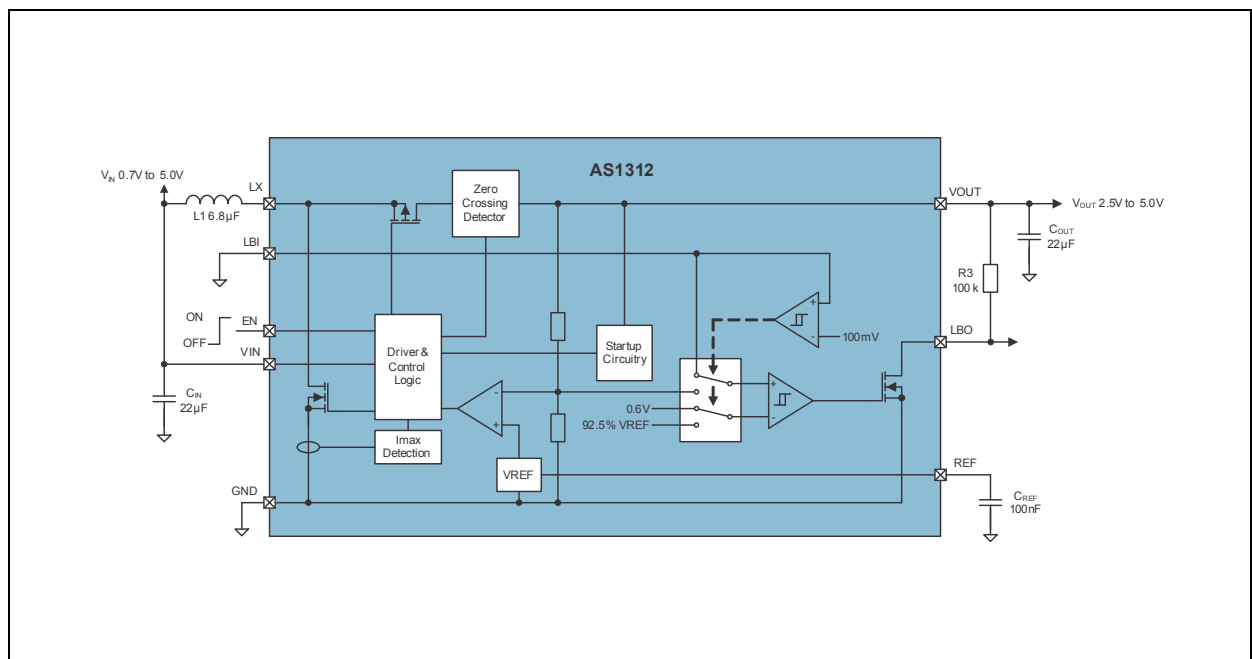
AS1312

$V_{IN}$ 0.7V to 5.0V

LX

L1 6.8µF

LBI

ON

OFF

EN

VIN

$C_{IN}$
22µF

GND

Zero Crossing Detector

Driver & Control Logic

Imax Detection

Startup Circuitry

VREF

100mV

0.6V

92.5% VREF

VOUT

$V_{OUT}$ 2.5V to 5.0V

$C_{OUT}$
22µF

R3
100 k

LBO

REF

$C_{REF}$
100nF